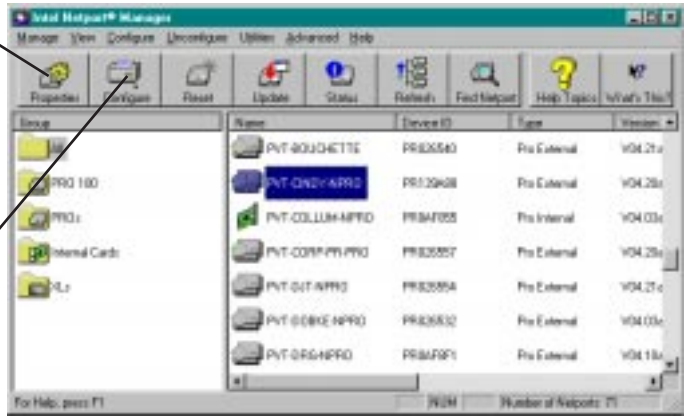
Intel Netport® Manager

Manage View Configure Unconfigure Utilities Advanced Help

Properties Configure Reset Update Status Refresh Find Netport Help Topics What's This?

| Group |
|---|
| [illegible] |
| PRO 100 |
| PROs |
| Internal Cards |
| XLs |

| Name | Device ID | Type | Version |
|---|---|---|---|
| PVT-BOUCHETTE | PR826540 | Pro External | V04.21 |
| PVT-CINDY-NPRO | PR139A08 | Pro External | V04.28 |
| PVT-COLLUM-NPRO | PR8AF055 | Pro Internal | V04.03 |
| PVT-CORP-PR-PRO | PR826557 | Pro External | V04.28 |
| PVT-DJT-NPRO | PR82655A | Pro External | V04.21 |
| PVT-DOBKE-NPRO | PR826532 | Pro External | V04.03 |
| PVT-DRG-NPRO | PR8AF0F1 | Pro External | V04.18 |

For Help, press F1 | NUM | Number of Netports: 71